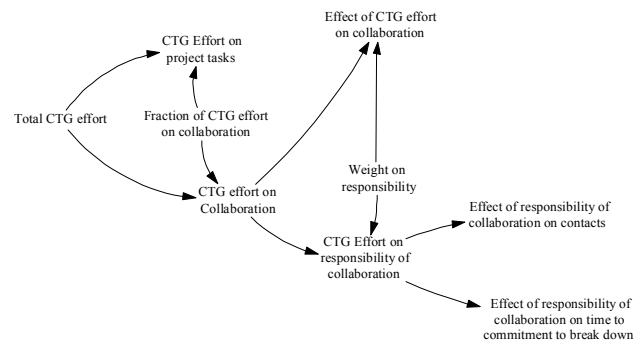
Effect of CTG effort on collaboration

CTG Effort on project tasks

Total CTG effort

Fraction of CTG effort on collaboration

Weight on responsibility

CTG effort on Collaboration

Effect of responsibility of collaboration on contacts

CTG Effort on responsibility of collaboration

Effect of responsibility of collaboration on time to commitment to break down